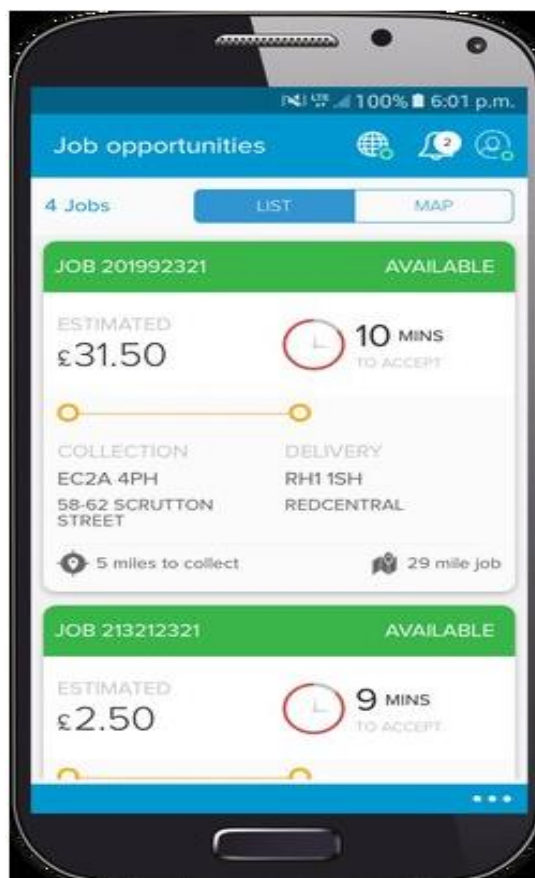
100% 6:01 p.m.

Job opportunities

2

4 Jobs

LIST

MAP

JOB 201992321

AVAILABLE

ESTIMATED

£31.50

10 MINS

TO ACCEPT

COLLECTION

EC2A 4PH

58-62 SCRUTTON STREET

DELIVERY

RH1 1SH

REDCENTRAL

5 miles to collect

29 mile job

JOB 213212321

AVAILABLE

ESTIMATED

£2.50

9 MINS

TO ACCEPT